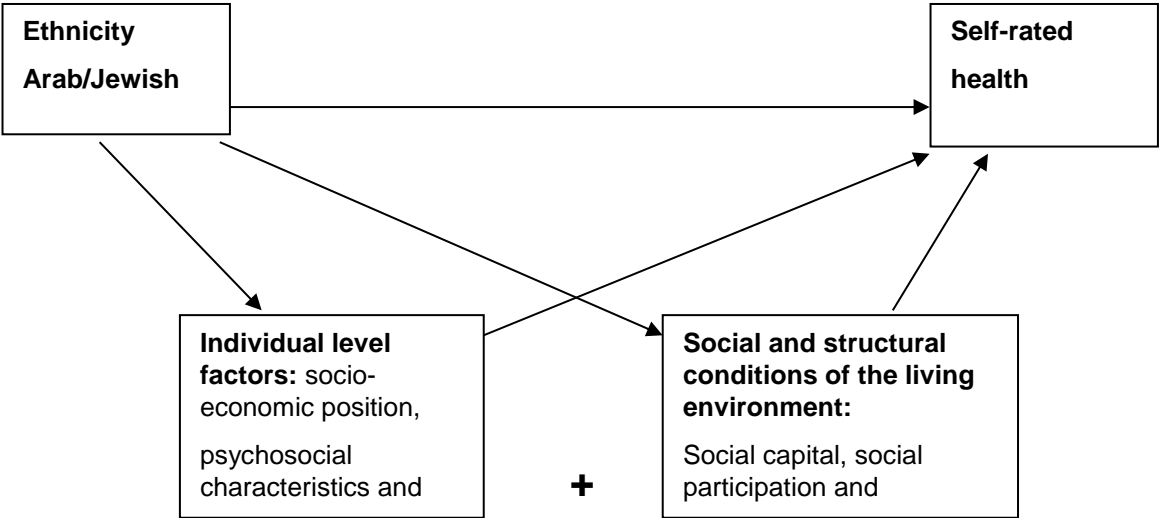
Ethnicity
Arab/Jewish

Self-rated
health

Individual level factors: socioeconomic position,

psychosocial characteristics and

+

Social and structural conditions of the living environment:

Social capital, social participation and